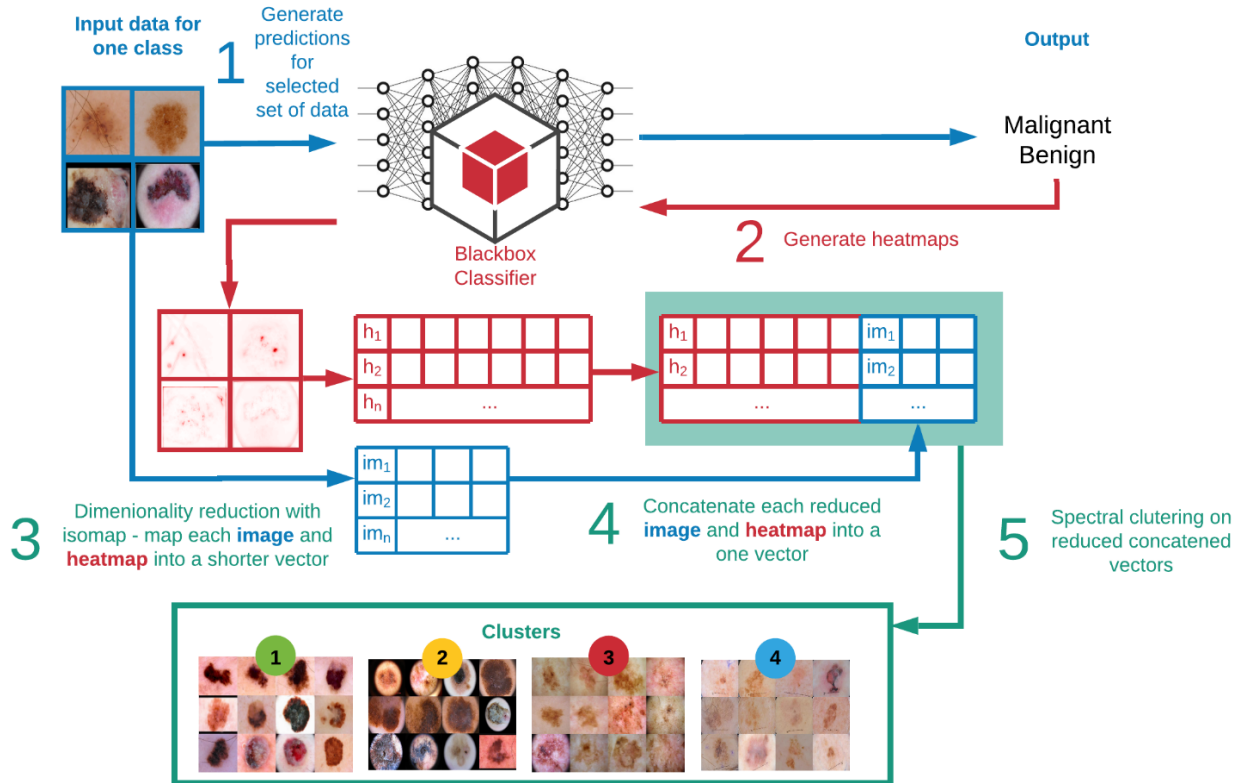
Input data for one class

1 Generate predictions for selected set of data

Output

Malignant
Benign

Blackbox Classifier

2 Generate heatmaps

$h_1$
$h_2$
$h_n$ ...

$h_1$ $im_1$
$h_2$ $im_2$
... ...

$im_1$
$im_2$
$im_n$ ...

3 Dimenionality reduction with isomap - map each image and heatmap into a shorter vector

4 Concatenate each reduced image and heatmap into a one vector

5 Spectral clutering on reduced concatened vectors

Clusters

1 2 3 4